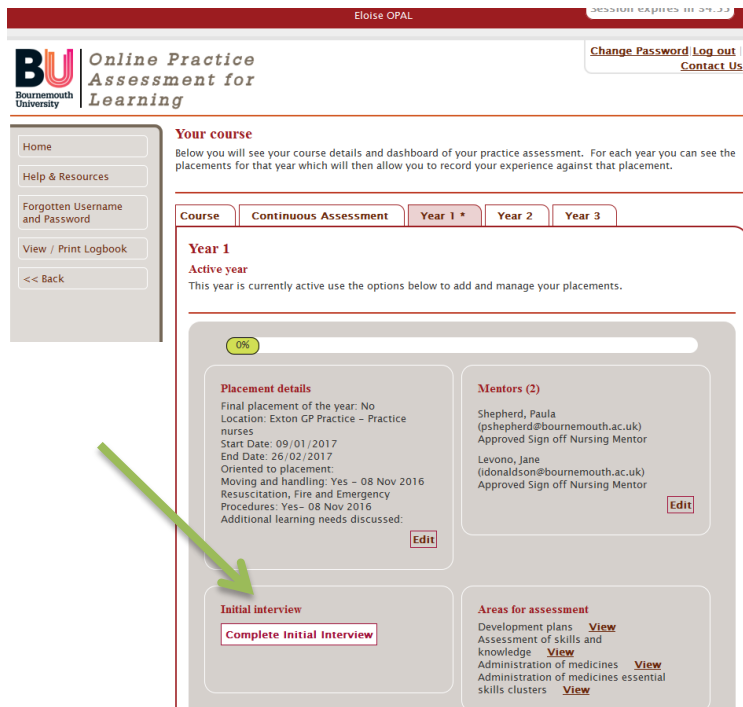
Eloise OPAL

Session expires in 34:33

BU Bournemouth University

Online Practice Assessment for Learning

Change Password | Log out | Contact Us

Home

Help & Resources

Forgotten Username and Password

View / Print Logbook

<< Back

Your course

Below you will see your course details and dashboard of your practice assessment. For each year you can see the placements for that year which will then allow you to record your experience against that placement.

Course | Continuous Assessment | Year 1 * | Year 2 | Year 3

Year 1

Active year

This year is currently active use the options below to add and manage your placements.

0%

Placement details

Final placement of the year: No
Location: Exton GP Practice - Practice nurses
Start Date: 09/01/2017
End Date: 26/02/2017
Oriented to placement:
Moving and handling: Yes - 08 Nov 2016
Resuscitation, Fire and Emergency Procedures: Yes- 08 Nov 2016
Additional learning needs discussed:

Edit

Mentors (2)

Shepherd, Paula
(pshepherd@bournemouth.ac.uk)
Approved Sign off Nursing Mentor

Levono, Jane
(idonaldson@bournemouth.ac.uk)
Approved Sign off Nursing Mentor

Edit

Initial interview

Complete Initial Interview

Areas for assessment

Development plans View
Assessment of skills and knowledge View
Administration of medicines View
Administration of medicines essential skills clusters View